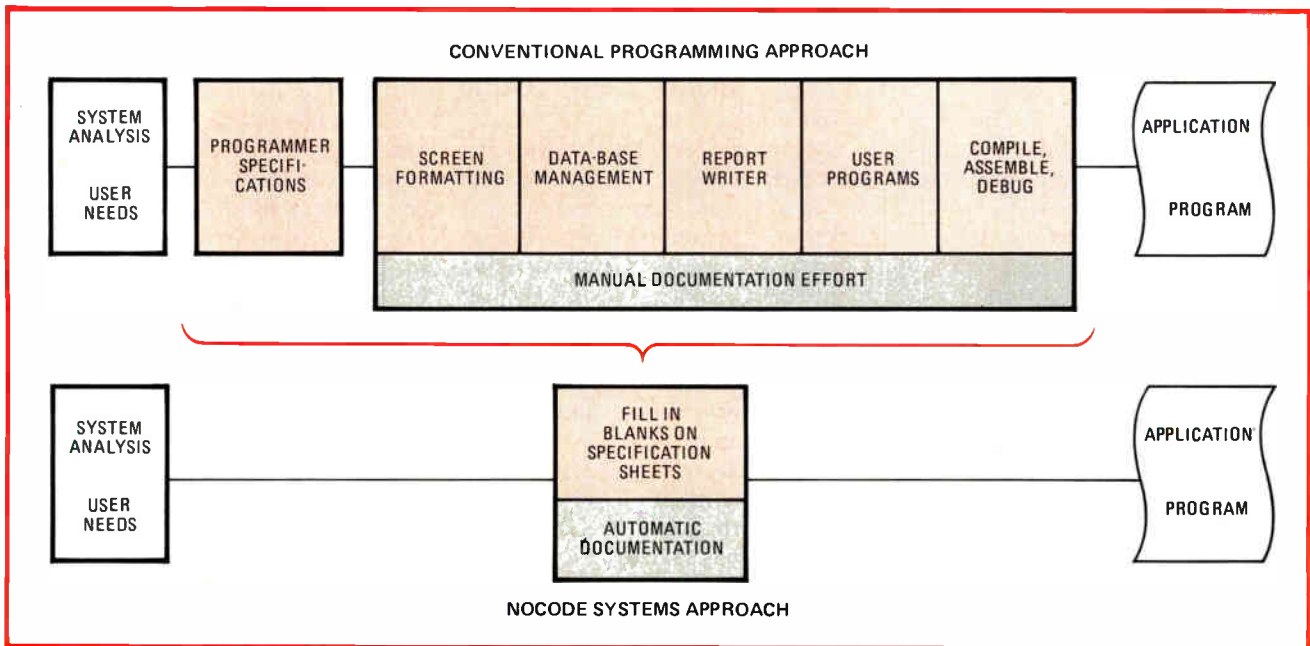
CONVENTIONAL PROGRAMMING APPROACH

SYSTEM ANALYSIS

USER NEEDS

PROGRAMMER SPECIFICATIONS

SCREEN FORMATTING

DATA-BASE MANAGEMENT

REPORT WRITER

USER PROGRAMS

COMPILE, ASSEMBLE, DEBUG

MANUAL DOCUMENTATION EFFORT

APPLICATION

PROGRAM

SYSTEM ANALYSIS

USER NEEDS

FILL IN BLANKS ON SPECIFICATION SHEETS

AUTOMATIC DOCUMENTATION

APPLICATION

PROGRAM

NOCODE SYSTEMS APPROACH